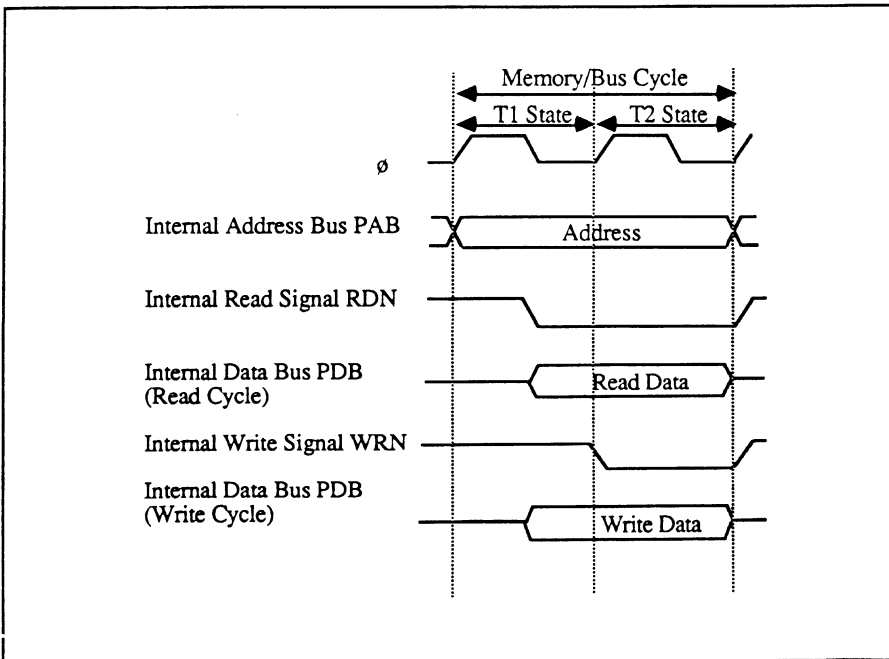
Memory/Bus Cycle

T1 State

T2 State

ø

Internal Address Bus PAB

Address

Internal Read Signal RDN

Internal Data Bus PDB (Read Cycle)

Read Data

Internal Write Signal WRN

Internal Data Bus PDB (Write Cycle)

Write Data